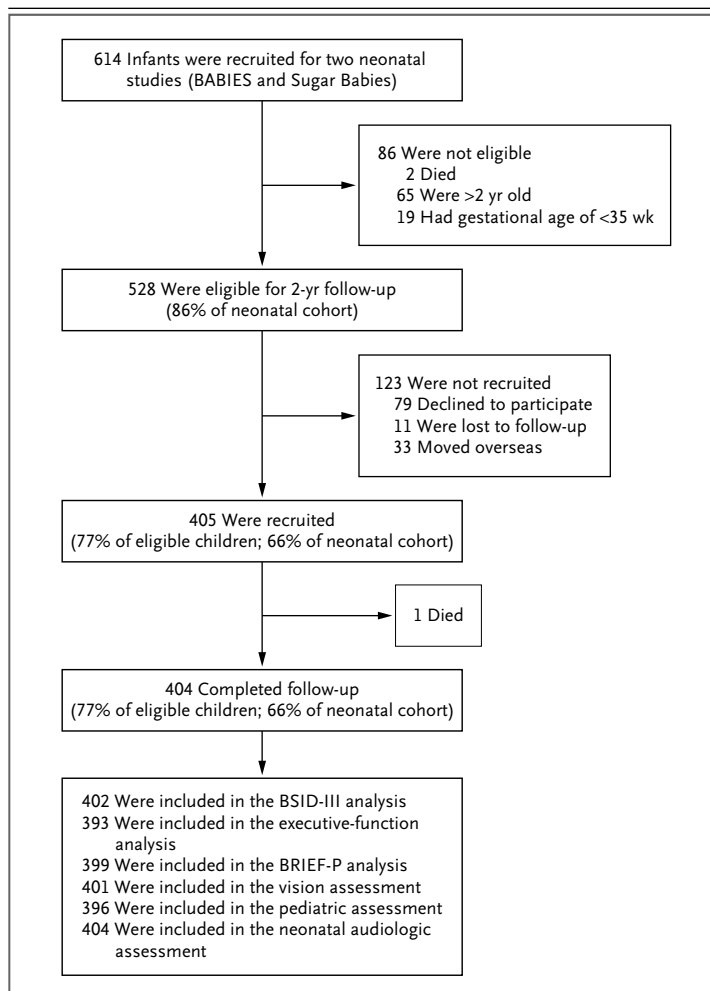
614 Infants were recruited for two neonatal studies (BABIES and Sugar Babies)

86 Were not eligible
2 Died
65 Were >2 yr old
19 Had gestational age of <35 wk

528 Were eligible for 2-yr follow-up (86% of neonatal cohort)

123 Were not recruited
79 Declined to participate
11 Were lost to follow-up
33 Moved overseas

405 Were recruited (77% of eligible children; 66% of neonatal cohort)

1 Died

404 Completed follow-up (77% of eligible children; 66% of neonatal cohort)

402 Were included in the BSID-III analysis
393 Were included in the executive-function analysis
399 Were included in the BRIEF-P analysis
401 Were included in the vision assessment
396 Were included in the pediatric assessment
404 Were included in the neonatal audiologic assessment